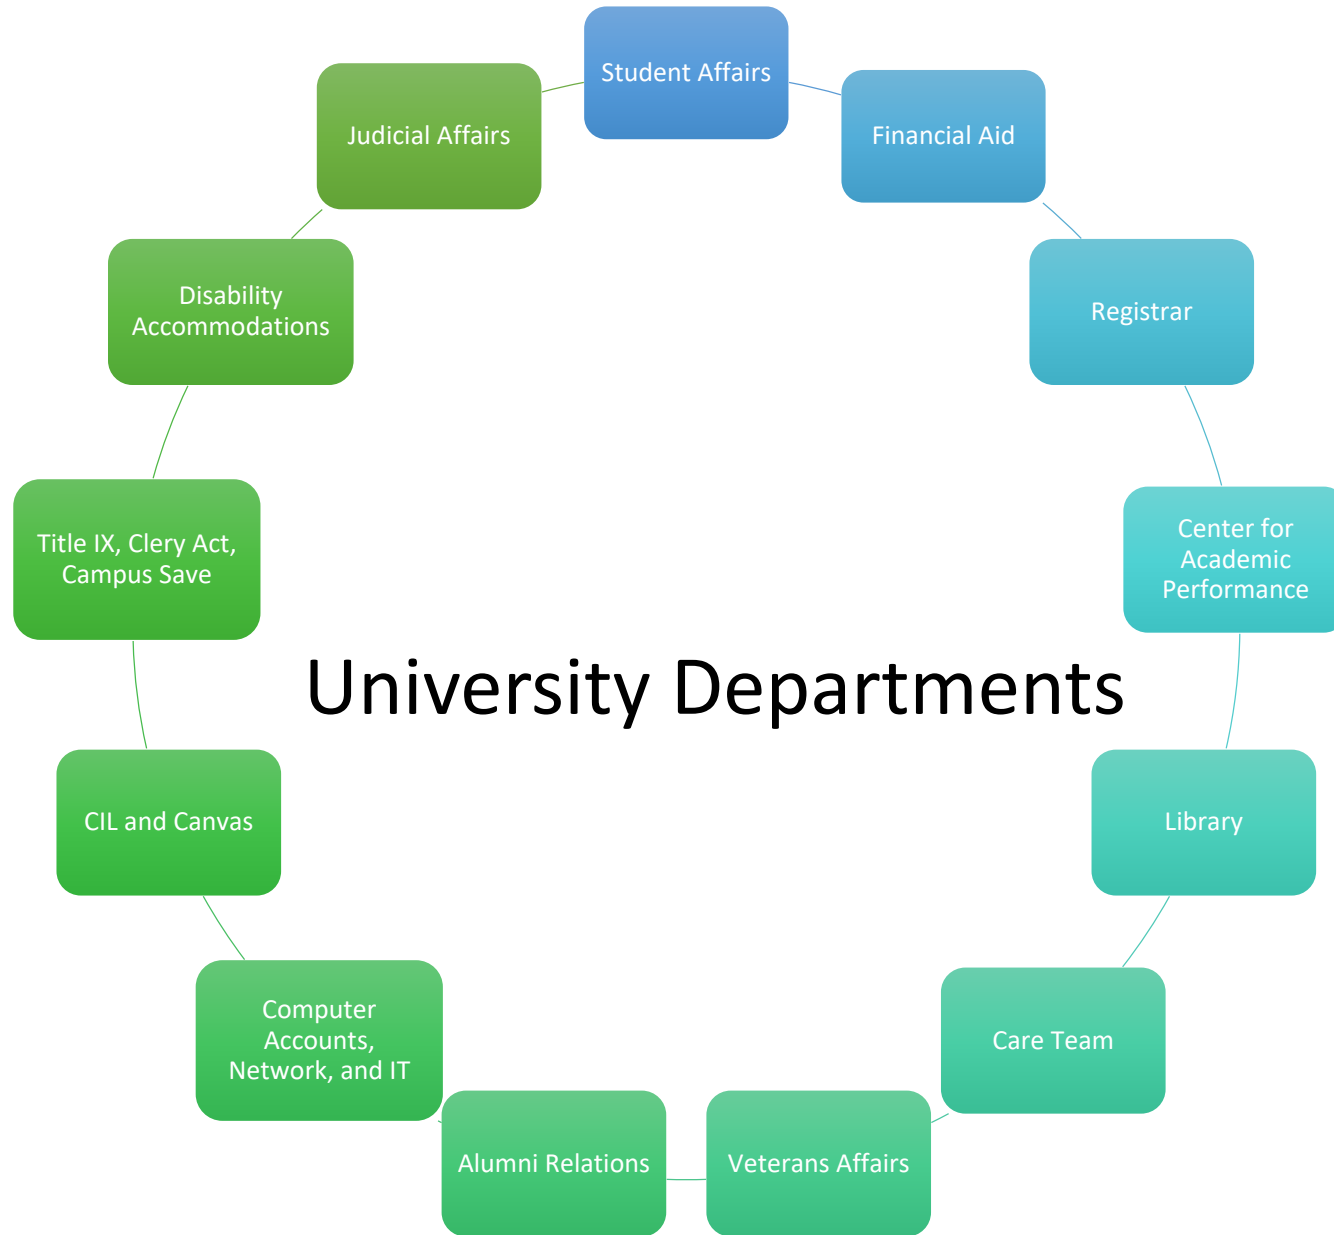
Student Affairs

Financial Aid

Registrar

Center for Academic Performance

Library

Care Team

Veterans Affairs

Alumni Relations

Computer Accounts, Network, and IT

CIL and Canvas

Title IX, Clery Act, Campus Save

Disability Accommodations

Judicial Affairs

University Departments